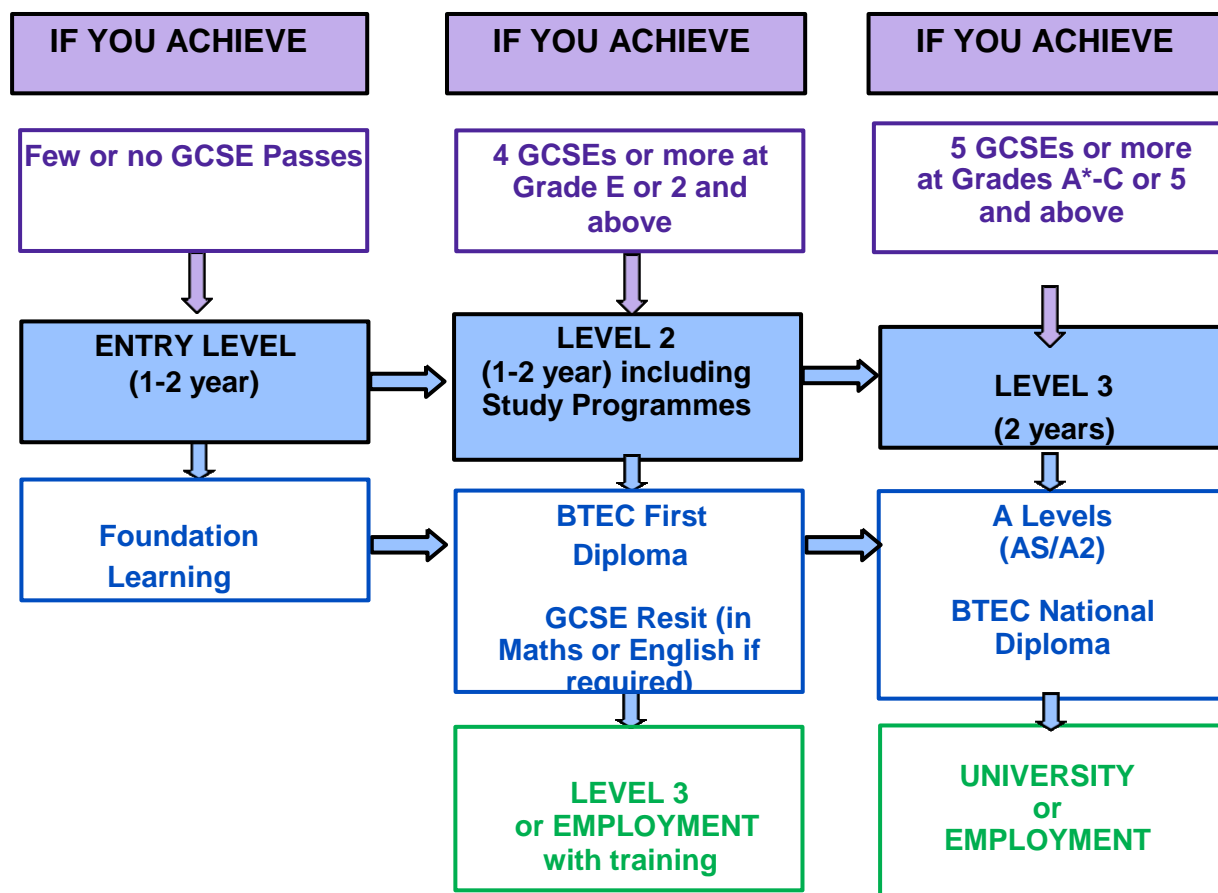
IF YOU ACHIEVE

IF YOU ACHIEVE

IF YOU ACHIEVE

Few or no GCSE Passes

4 GCSEs or more at Grade E or 2 and above

5 GCSEs or more at Grades A*-C or 5 and above

ENTRY LEVEL (1-2 year)

LEVEL 2 (1-2 year) including Study Programmes

LEVEL 3 (2 years)

Foundation Learning

BTEC First Diploma

GCSE Resit (in Maths or English if required)

A Levels (AS/A2)

BTEC National Diploma

LEVEL 3 or EMPLOYMENT with training

UNIVERSITY or EMPLOYMENT